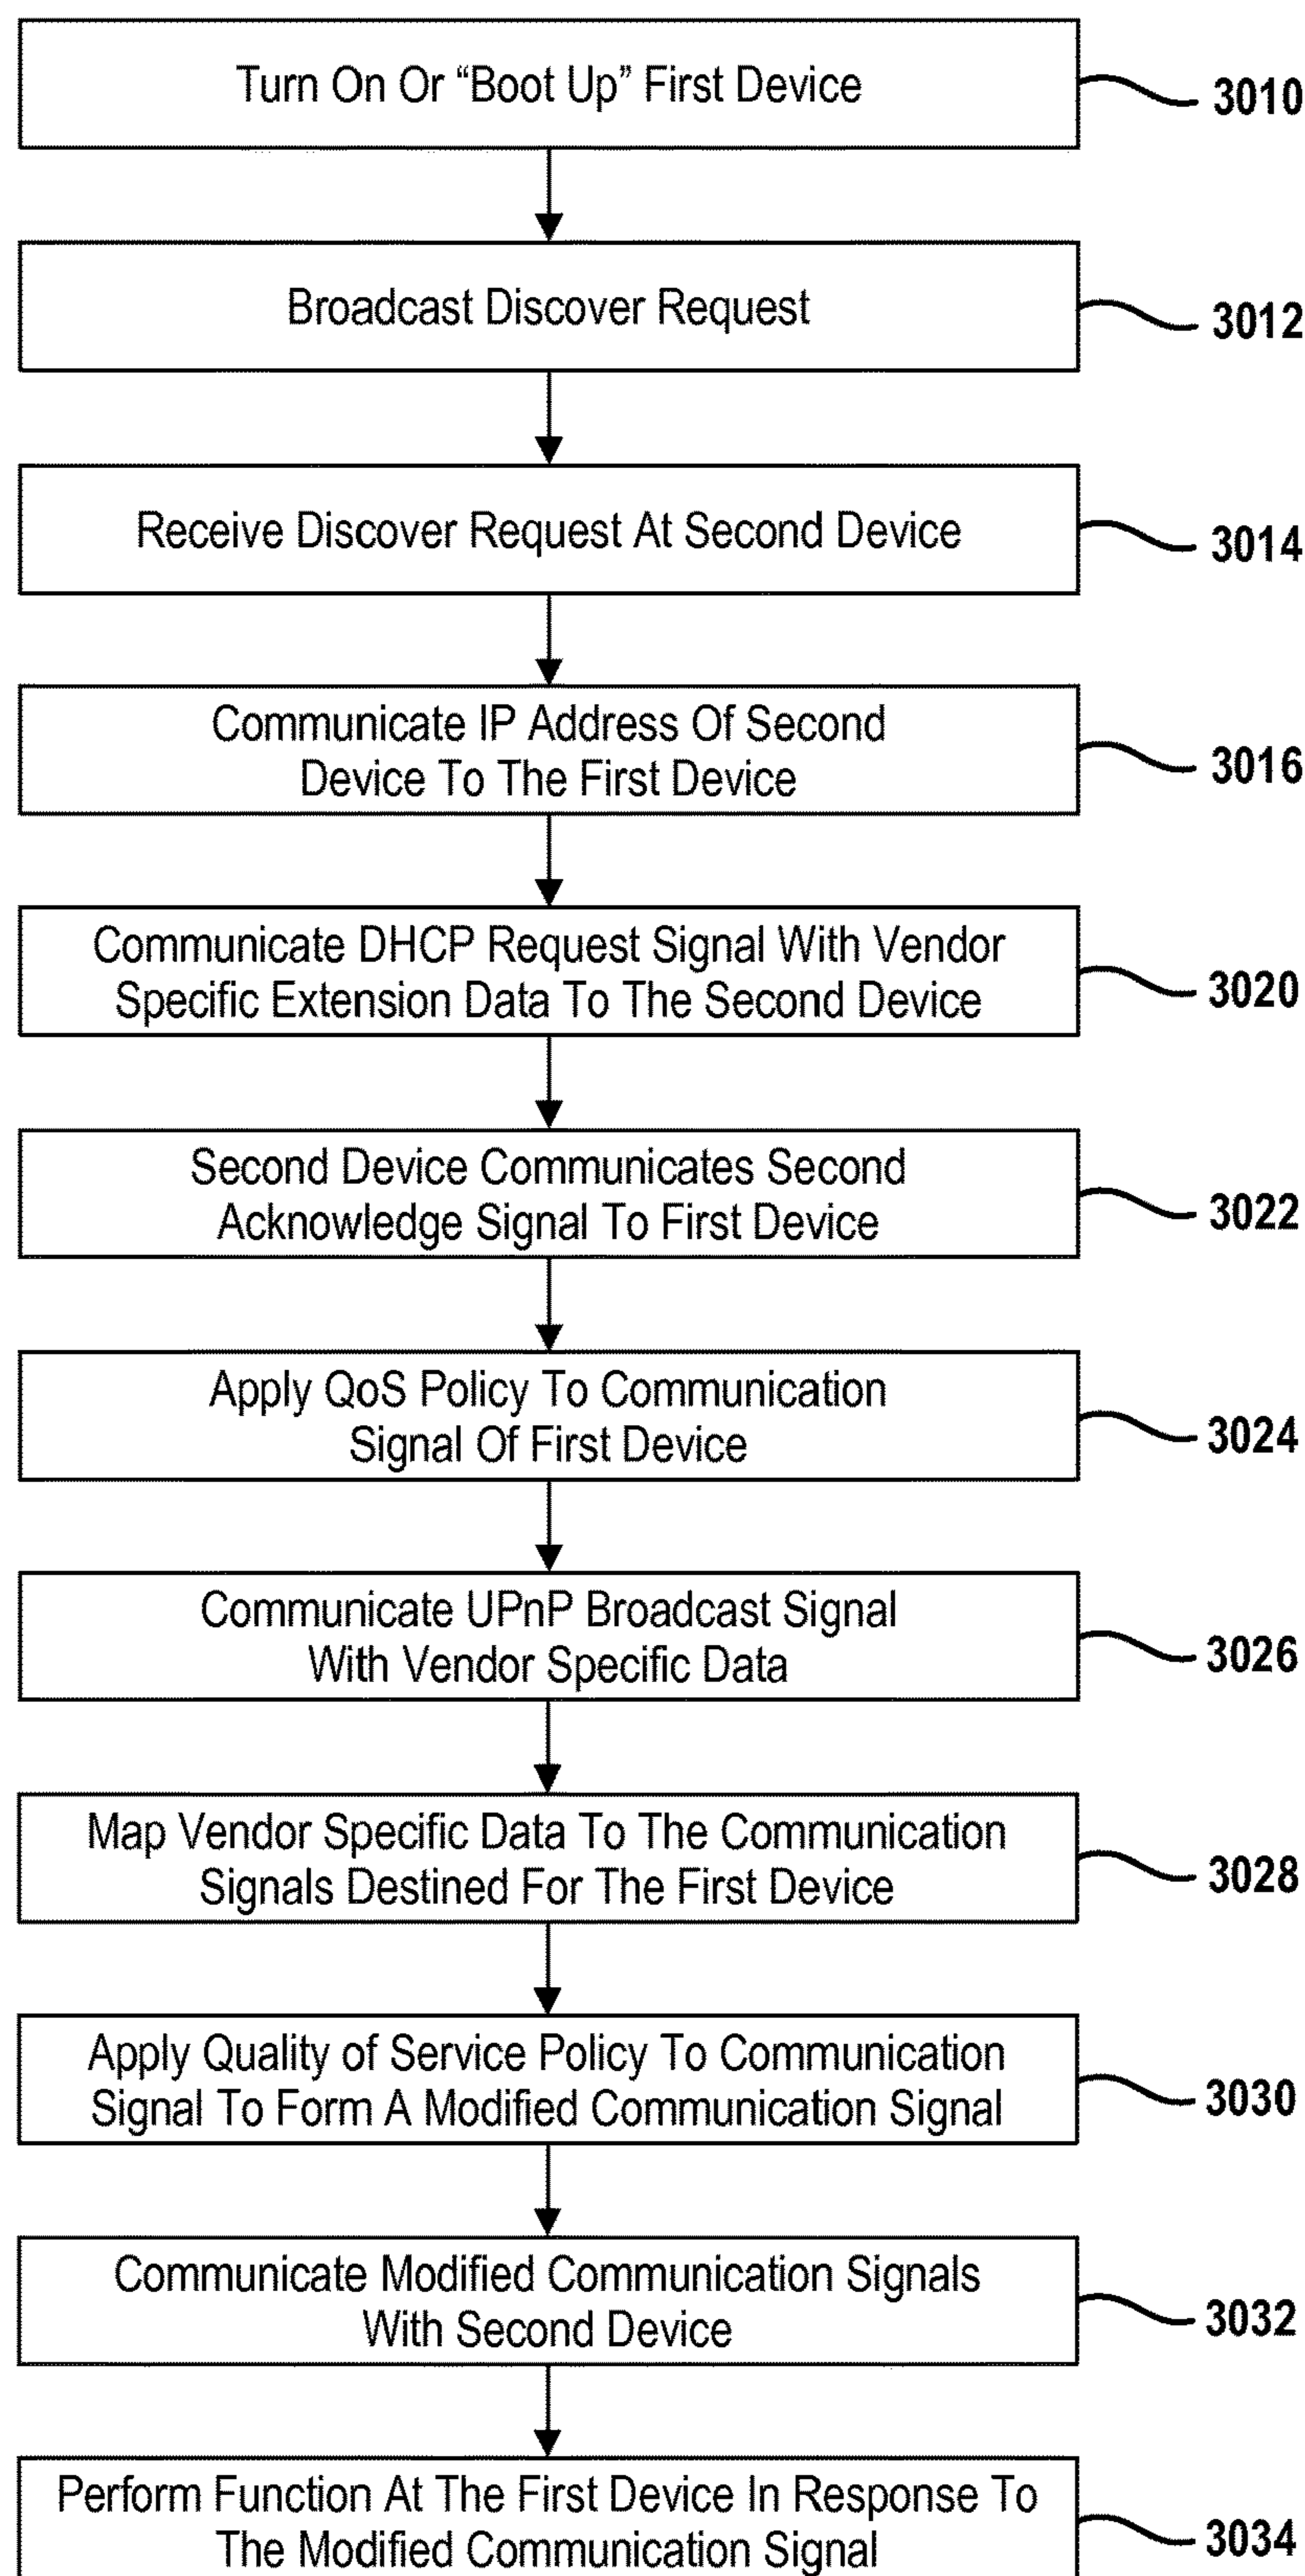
Turn On Or “Boot Up” First Device

3010

Broadcast Discover Request

3012

Receive Discover Request At Second Device

3014

Communicate IP Address Of Second Device To The First Device

3016

Communicate DHCP Request Signal With Vendor Specific Extension Data To The Second Device

3020

Second Device Communicates Second Acknowledge Signal To First Device

3022

Apply QoS Policy To Communication Signal Of First Device

3024

Communicate UPnP Broadcast Signal With Vendor Specific Data

3026

Map Vendor Specific Data To The Communication Signals Destined For The First Device

3028

Apply Quality of Service Policy To Communication Signal To Form A Modified Communication Signal

3030

Communicate Modified Communication Signals With Second Device

3032

Perform Function At The First Device In Response To The Modified Communication Signal

3034